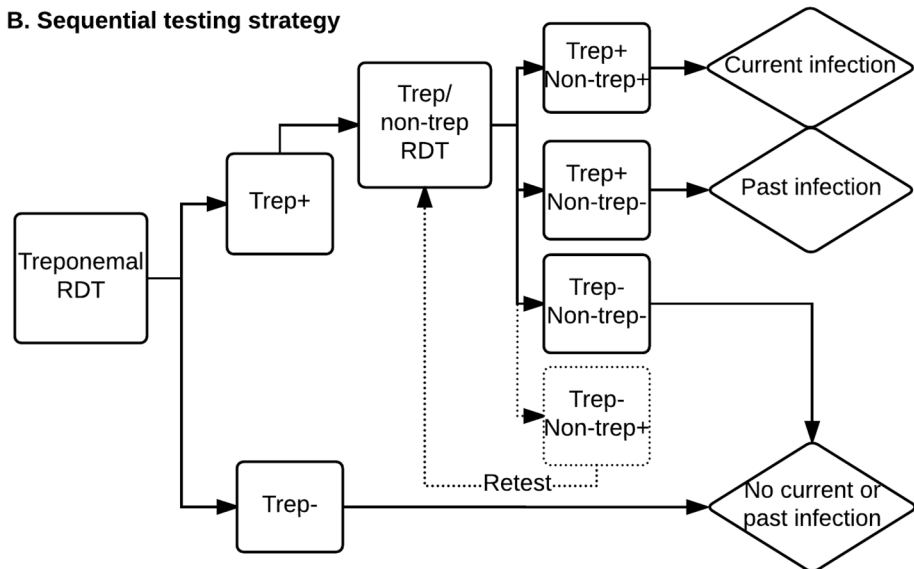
B. Sequential testing strategy

Treponemal RDT

Trep+

Trep-

Trep/ non-trep RDT

Trep+ Non-trep+

Current infection

Trep+ Non-trep-

Past infection

Trep- Non-trep-

Trep- Non-trep+

Retest

No current or past infection